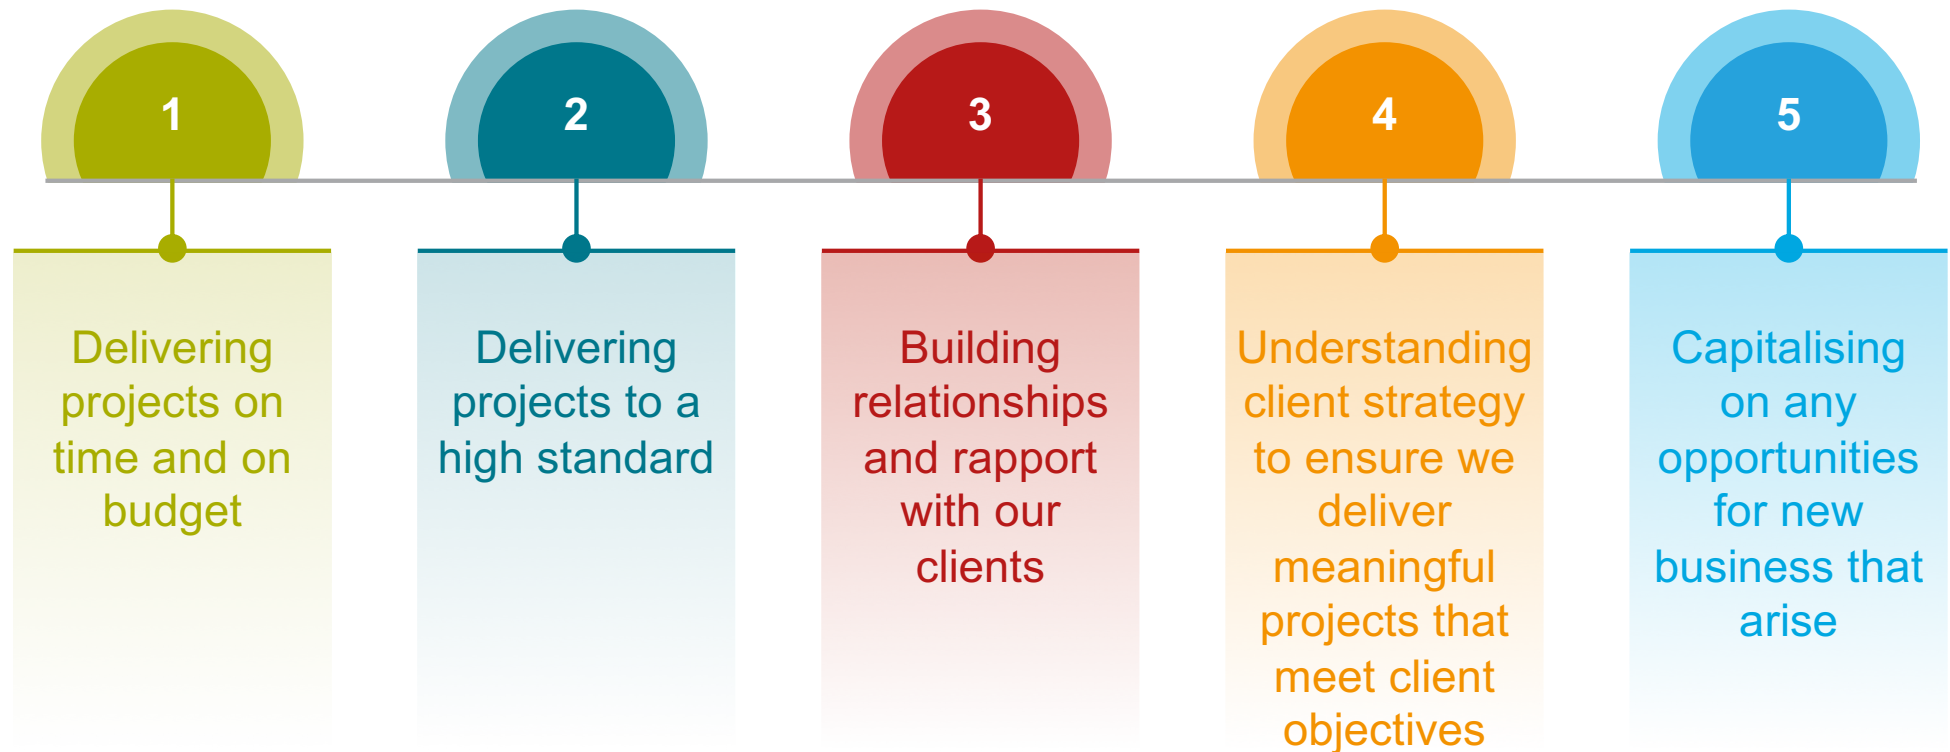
1

Delivering projects on time and on budget

2

Delivering projects to a high standard

3

Building relationships and rapport with our clients

4

Understanding client strategy to ensure we deliver meaningful projects that meet client objectives

5

Capitalising on any opportunities for new business that arise